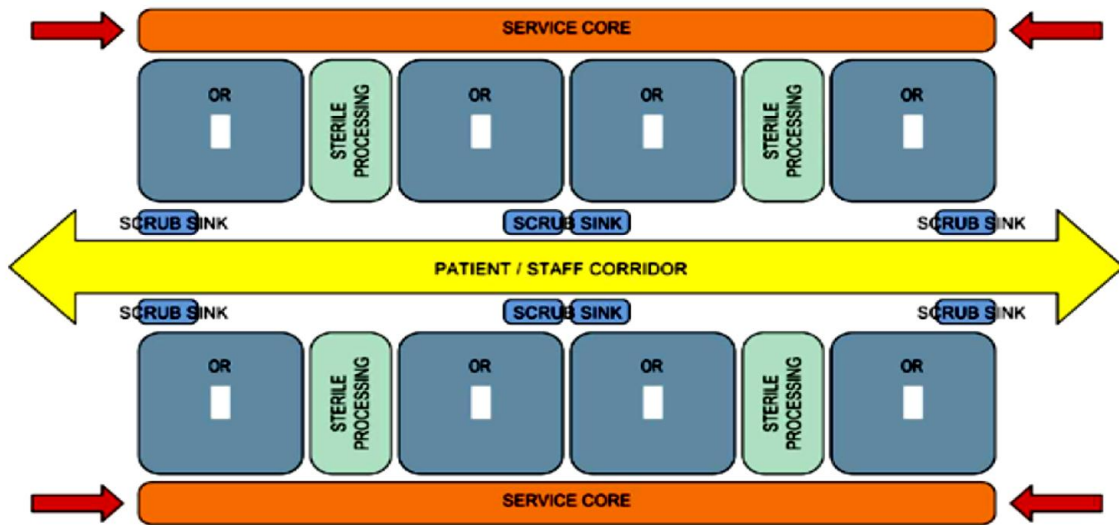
SERVICE CORE

OR

STERILE PROCESSING

OR

OR

STERILE PROCESSING

OR

SCRUB SINK

SCRUB SINK

SCRUB SINK

PATIENT / STAFF CORRIDOR

SCRUB SINK

SCRUB SINK

SCRUB SINK

OR

STERILE PROCESSING

OR

OR

STERILE PROCESSING

OR

SERVICE CORE